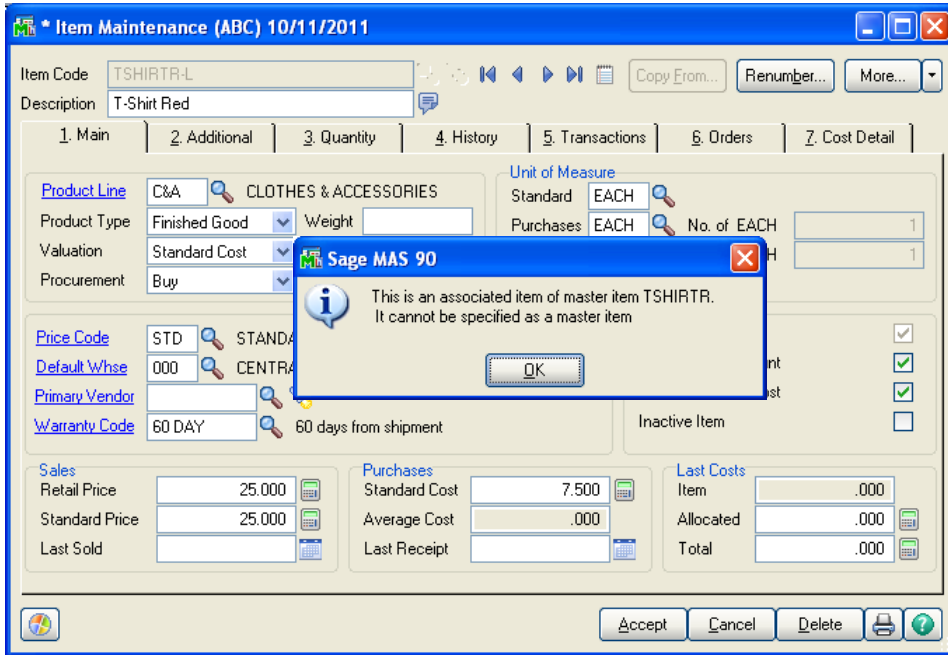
* Item Maintenance (ABC) 10/11/2011

Item Code TSHIRTR-L
Description T-Shirt Red

Copy From... Renumber... More...

1. Main 2. Additional 3. Quantity 4. History 5. Transactions 6. Orders 7. Cost Detail

Product Line C&A CLOTHES & ACCESSORIES
Product Type Finished Good Weight
Valuation Standard Cost
Procurement Buy

Unit of Measure
Standard EACH
Purchases EACH No. of EACH 1
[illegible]H 1

Price Code STD STANDA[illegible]
Default Whse 000 CENTRA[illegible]
Primary Vendor
Warranty Code 60 DAY 60 days from shipment

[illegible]nt
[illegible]st
Inactive Item

Sage MAS 90

This is an associated item of master item TSHIRTR.
It cannot be specified as a master item

OK

Sales
Retail Price 25.000
Standard Price 25.000
Last Sold

Purchases
Standard Cost 7.500
Average Cost .000
Last Receipt

Last Costs
Item .000
Allocated .000
Total .000

Accept Cancel Delete